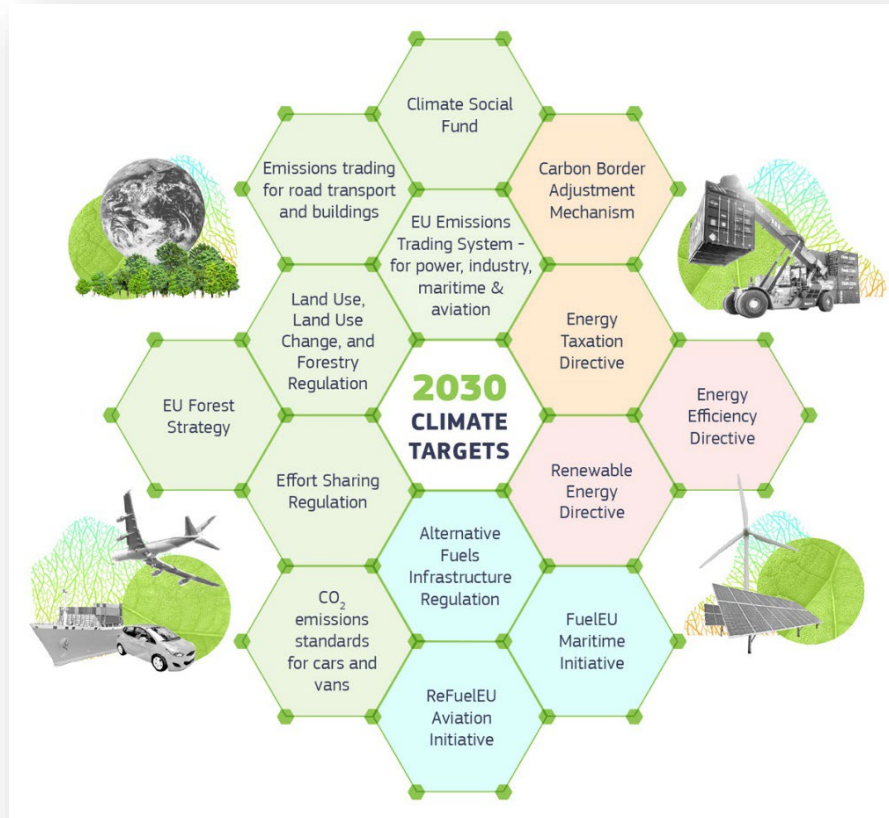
Climate Social Fund

Emissions trading for road transport and buildings

Carbon Border Adjustment Mechanism

EU Emissions Trading System - for power, industry, maritime & aviation

Land Use, Land Use Change, and Forestry Regulation

Energy Taxation Directive

EU Forest Strategy

2030 CLIMATE TARGETS

Energy Efficiency Directive

Effort Sharing Regulation

Renewable Energy Directive

Alternative Fuels Infrastructure Regulation

$CO_2$ emissions standards for cars and vans

FuelEU Maritime Initiative

ReFuelEU Aviation Initiative